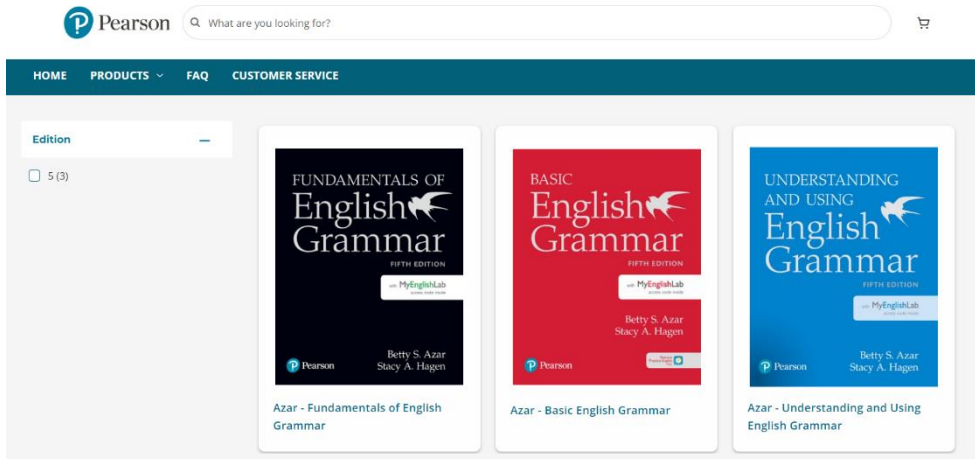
Pearson

What are you looking for?

HOME PRODUCTS FAQ CUSTOMER SERVICE

Edition —

5 (3)

FUNDAMENTALS OF English Grammar
FIFTH EDITION
with MyEnglishLab
Betty S. Azar
Stacy A. Hagen
Pearson

Azar - Fundamentals of English Grammar

BASIC English Grammar
FIFTH EDITION
with MyEnglishLab
Betty S. Azar
Stacy A. Hagen
Pearson

Azar - Basic English Grammar

UNDERSTANDING AND USING English Grammar
FIFTH EDITION
with MyEnglishLab
Betty S. Azar
Stacy A. Hagen
Pearson

Azar - Understanding and Using English Grammar